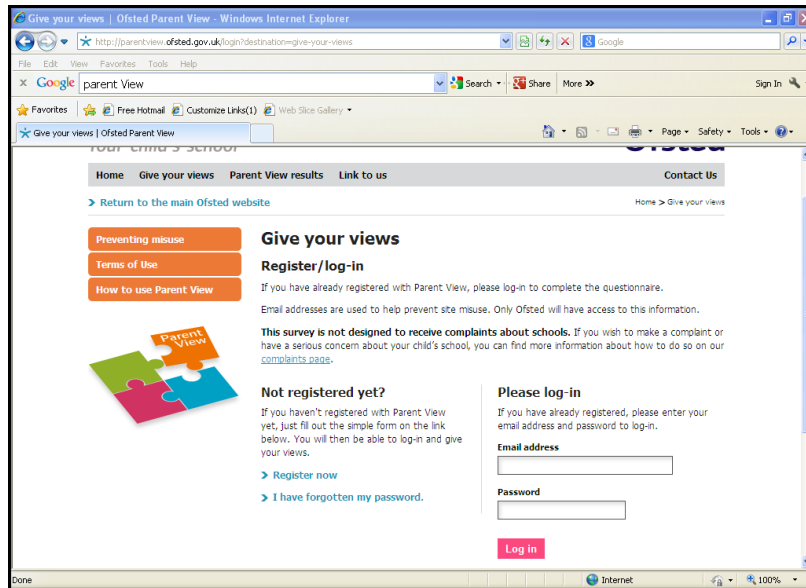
Give your views | Ofsted Parent View - Windows Internet Explorer

http://parentview.ofsted.gov.uk/login?destination=give-your-views

Google

File Edit View Favorites Tools Help

× Google parent View

Search · Share More »

Sign In

Favorites | Free Hotmail | Customize Links(1) | Web Slice Gallery

Give your views | Ofsted Parent View

Page · Safety · Tools ·

Your child's school

Ofsted

Home | Give your views | Parent View results | Link to us | Contact Us

> Return to the main Ofsted website

Home > Give your views

Preventing misuse

Terms of Use

How to use Parent View

Parent View

Give your views

Register/log-in

If you have already registered with Parent View, please log-in to complete the questionnaire.

Email addresses are used to help prevent site misuse. Only Ofsted will have access to this information.

**This survey is not designed to receive complaints about schools.** If you wish to make a complaint or have a serious concern about your child's school, you can find more information about how to do so on our complaints page.

Not registered yet?

If you haven't registered with Parent View yet, just fill out the simple form on the link below. You will then be able to log-in and give your views.

> Register now

> I have forgotten my password.

Please log-in

If you have already registered, please enter your email address and password to log-in.

Email address

Password

Log in

Done

Internet

100%